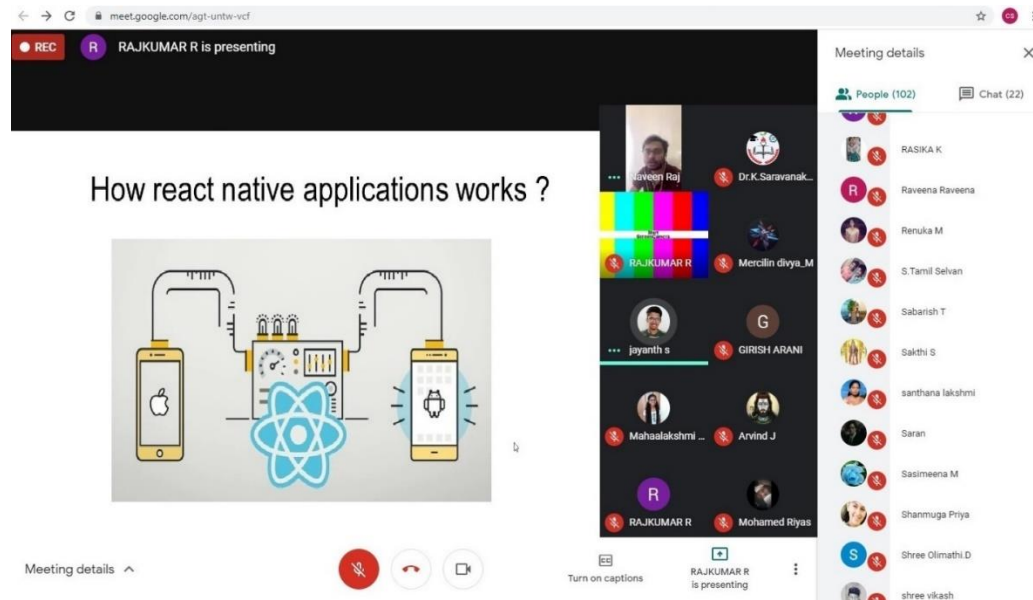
meet.google.com/agt-untw-vcf

REC R RAJKUMAR R is presenting

How react native applications works ?

Naveen Raj
Dr.K.Saravanak...
RAJKUMAR R
Mercilin divya_M
jayanth s
G
GIRISH ARANI
Mahaalakshmi ...
Arvind J
R
RAJKUMAR R
Mohamed Riyas

Meeting details
People (102)
Chat (22)
RASIKA K
R
Raveena Raveena
Renuka M
S.Tamil Selvan
Sabarish T
Sakthi S
santhana lakshmi
Saran
Sasimeena M
Shanmuga Priya
S
Shree Olimathi.D
shree vikash

Meeting details
Turn on captions
RAJKUMAR R is presenting